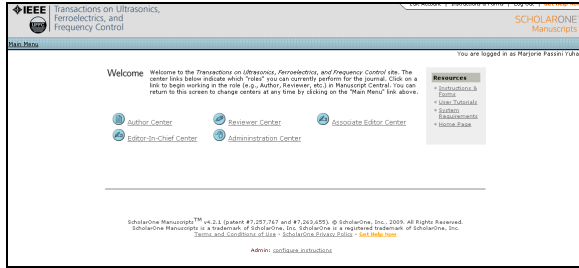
IEEE Transactions on Ultrasonics, Ferroelectrics, and Frequency Control

Edit Account | Instructions & Forms | Log Out | Get Help Now

SCHOLARONE Manuscripts

Main Menu

You are logged in as Marjorie Passini Yuha

Welcome Welcome to the Transactions on Ultrasonics, Ferroelectrics, and Frequency Control site. The center links below indicate which "roles" you can currently perform for the journal. Click on a link to begin working in the role (e.g., Author, Reviewer, etc.) in Manuscript Central. You can return to this screen to change centers at any time by clicking on the "Main Menu" link above.

Author Center

Reviewer Center

Associate Editor Center

Editor-In-Chief Center

Administration Center

Resources
» Instructions & Forms
» User Tutorials
» System Requirements
» Home Page

ScholarOne Manuscripts$^{TM}$ v4.2.1 (patent #7,257,767 and #7,263,655). © ScholarOne, Inc., 2009. All Rights Reserved. ScholarOne Manuscripts is a trademark of ScholarOne, Inc. ScholarOne is a registered trademark of ScholarOne, Inc.
Terms and Conditions of Use - ScholarOne Privacy Policy - Get Help Now

Admin: configure instructions